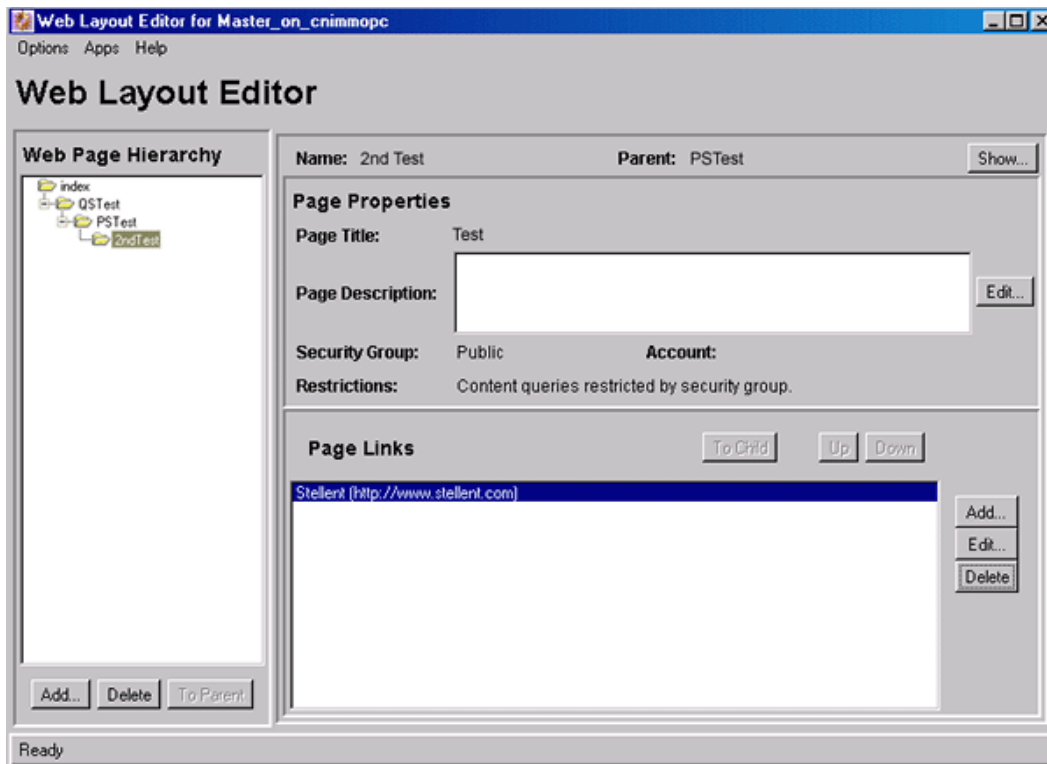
Web Layout Editor for Master_on_cnimmopc

Options Apps Help

Web Layout Editor

Web Page Hierarchy

index
QSTest
PSTest
2ndTest

Add... Delete To Parent

Name: 2nd Test

Parent: PSTest

Show...

Page Properties

Page Title: Test

Page Description:

Edit...

Security Group: Public

Account:

Restrictions: Content queries restricted by security group.

Page Links

To Child

Up Down

Stellent (http://www.stellent.com)

Add...

Edit...

Delete

Ready